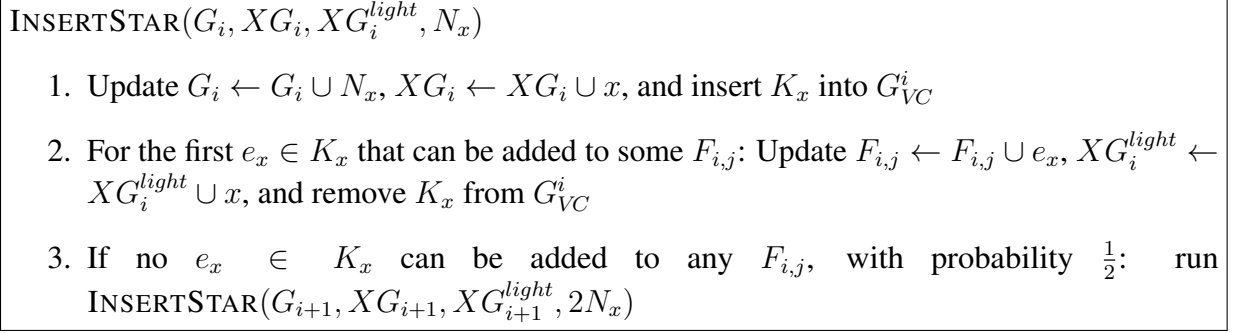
INSERTSTAR$(G_i, XG_i, XG_i^{light}, N_x)$

1. Update $G_i \leftarrow G_i \cup N_x$, $XG_i \leftarrow XG_i \cup x$, and insert $K_x$ into $G_{VC}^i$

2. For the first $e_x \in K_x$ that can be added to some $F_{i,j}$: Update $F_{i,j} \leftarrow F_{i,j} \cup e_x$, $XG_i^{light} \leftarrow XG_i^{light} \cup x$, and remove $K_x$ from $G_{VC}^i$

3. If no $e_x \in K_x$ can be added to any $F_{i,j}$, with probability $\frac{1}{2}$: run INSERTSTAR$(G_{i+1}, XG_{i+1}, XG_{i+1}^{light}, 2N_x)$